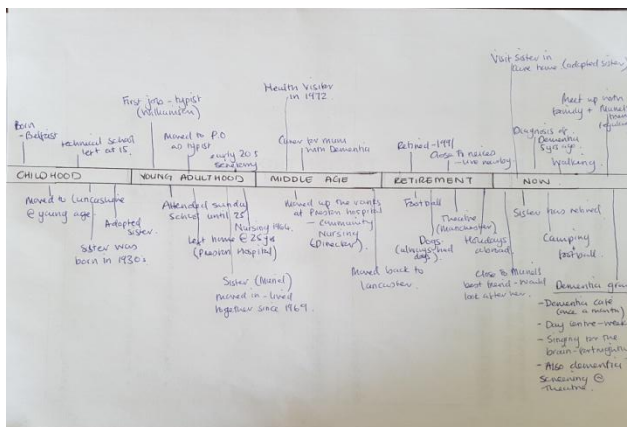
Born - Belfast

technical school left at 15.

First job - typist (Woolworths)

Moved to P.O as typist

early 20s secretary

Health visitor in 1972

Carer for mum with Dementia

Retired - 1991

Close to nieces - live nearby

Visit sister in care home (adopted sister)

Diagnosis of Dementia 8 yrs ago

Meet up with family + friends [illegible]

Walking.

CHILDHOOD | YOUNG ADULTHOOD | MIDDLE AGE | RETIREMENT | NOW

Moved to Lancashire @ young age

Adopted sister.

Sister was born in 1930s

Attended sunday school until 25

Left home @ 26 yr (Preston hospital)

Nursing 1964.

Sister (Muriel) moved in - lived together since 1969.

Moved up the ranks at Preston hospital - community Nursing (Director).

Moved back to Lancaster.

Football

Dogs (always had dogs).

Theatre (Manchester)

Holidays abroad

Close to Muriel's best friend - would look after her.

Sister has retired.

Camping

Football.

Dementia gr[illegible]

- Dementia cafe (once a month)

- Day centre - week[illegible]

- Singing for the brain - fortnightly

- Also dementia screening @ theatre.